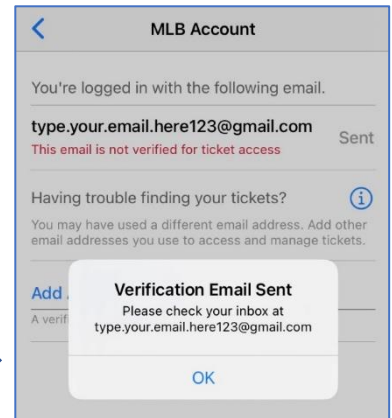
MLB Account

You're logged in with the following email.

type.your.email.here123@gmail.com

Sent

This email is not verified for ticket access

Having trouble finding your tickets?

You may have used a different email address. Add other email addresses you use to access and manage tickets.

Add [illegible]

A verif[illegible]

Verification Email Sent

Please check your inbox at type.your.email.here123@gmail.com

OK